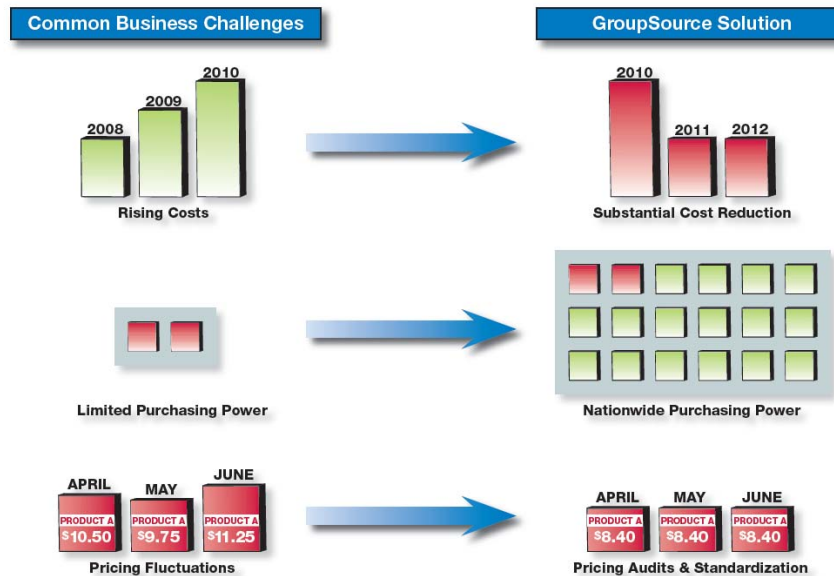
Common Business Challenges

GroupSource Solution

2008

2009

2010

Rising Costs

2010

2011

2012

Substantial Cost Reduction

Limited Purchasing Power

Nationwide Purchasing Power

APRIL
PRODUCT A
$10.50

MAY
PRODUCT A
$9.75

JUNE
PRODUCT A
$11.25

Pricing Fluctuations

APRIL
PRODUCT A
$8.40

MAY
PRODUCT A
$8.40

JUNE
PRODUCT A
$8.40

Pricing Audits & Standardization